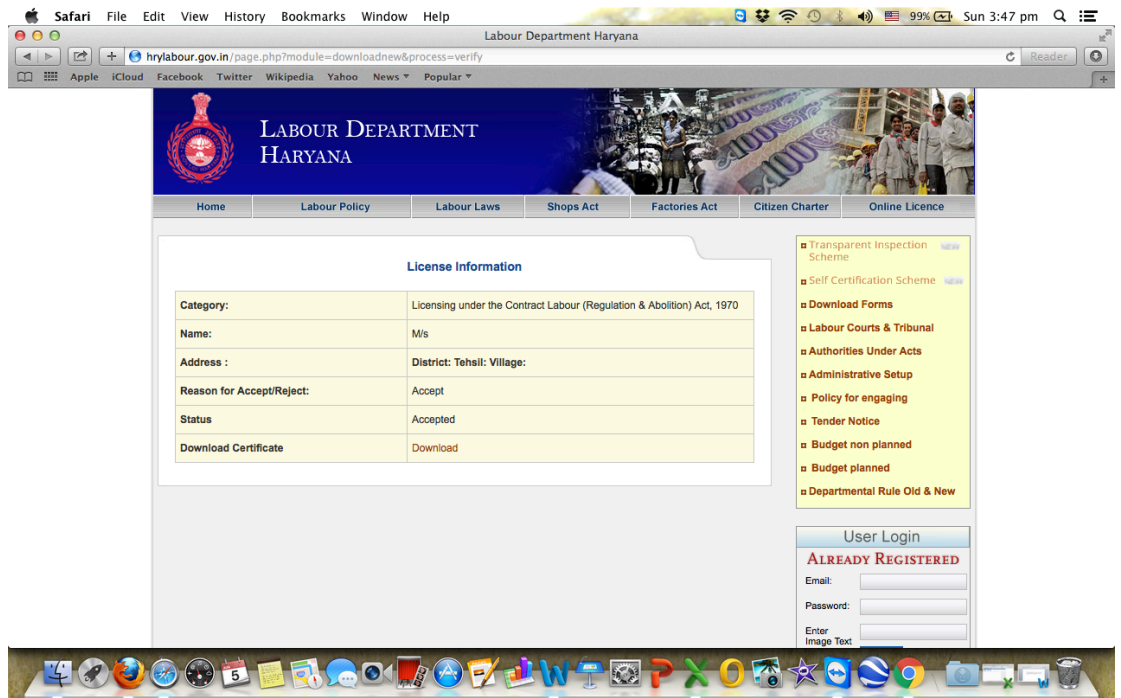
Safari File Edit View History Bookmarks Window Help

99% Sun 3:47 pm

Labour Department Haryana

hrylabour.gov.in/page.php?module=downloadnew&process=verify

Reader

Apple iCloud Facebook Twitter Wikipedia Yahoo News Popular

LABOUR DEPARTMENT HARYANA

Home | Labour Policy | Labour Laws | Shops Act | Factories Act | Citizen Charter | Online Licence

License Information

| Category: | Licensing under the Contract Labour (Regulation & Abolition) Act, 1970 |
|---|---|
| Name: | M/s |
| Address : | District: Tehsil: Village: |
| Reason for Accept/Reject: | Accept |
| Status | Accepted |
| Download Certificate | Download |

Transparent Inspection Scheme NEW
Self Certification Scheme NEW
Download Forms
Labour Courts & Tribunal
Authorities Under Acts
Administrative Setup
Policy for engaging
Tender Notice
Budget non planned
Budget planned
Departmental Rule Old & New

User Login
ALREADY REGISTERED
Email:
Password:
Enter Image Text

5